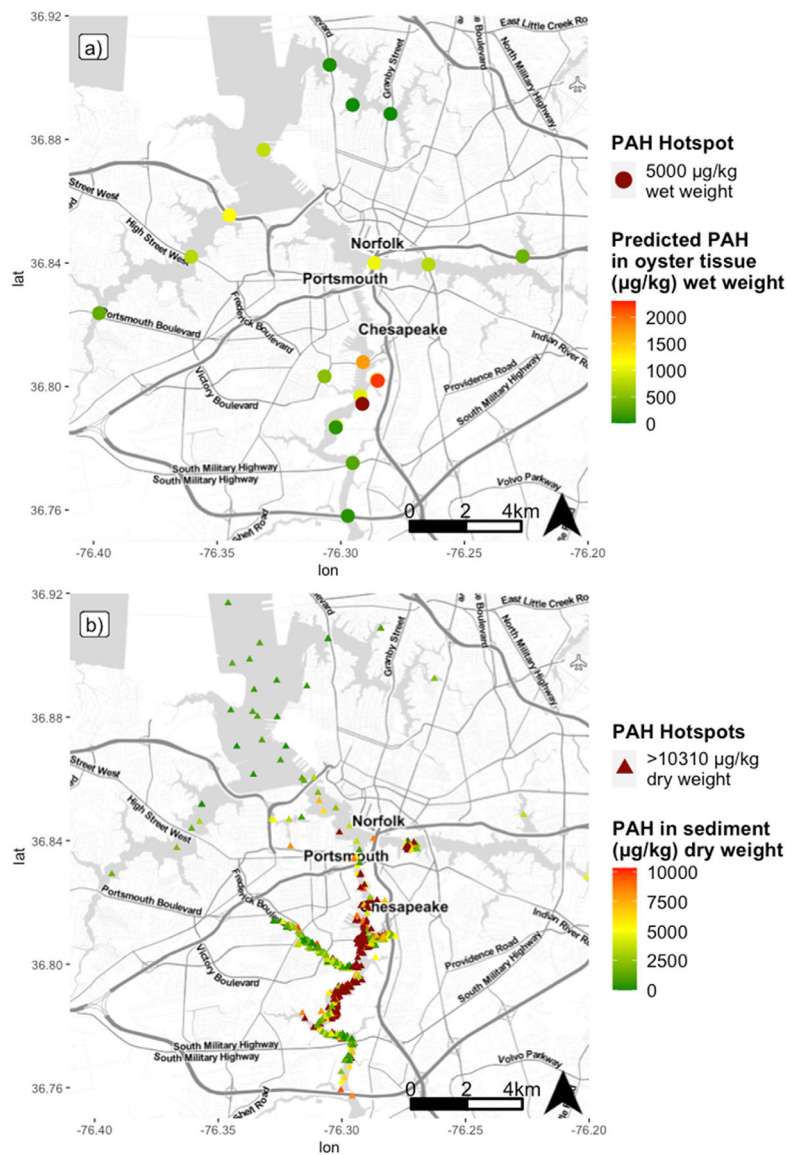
a)

36.92
36.88
36.84
36.80
36.76
lat
-76.40 -76.35 -76.30 -76.25 -76.20
lon

East Little Creek Road
North Military Highway
Granby Street
Street West
High Street West
Norfolk
Portsmouth
Portsmouth Boulevard
Frederick Boulevard
Chesapeake
Indian River Road
Providence Road
South Military Highway
Victory Boulevard
South Military Highway
South Military Highway
Volvo Parkway
0 2 4km

PAH Hotspot
5000 µg/kg wet weight

Predicted PAH in oyster tissue (µg/kg) wet weight
2000
1500
1000
500
0

b)

36.92
36.88
36.84
36.80
36.76
lat
-76.40 -76.35 -76.30 -76.25 -76.20
lon

East Little Creek Road
North Military Highway
Granby Street
Street West
High Street West
Norfolk
Portsmouth
Portsmouth Boulevard
Frederick Boulevard
Chesapeake
Indian River Road
Providence Road
South Military Highway
Victory Boulevard
South Military Highway
South Military Highway
Volvo Parkway
0 2 4km

PAH Hotspots
>10310 µg/kg dry weight

PAH in sediment (µg/kg) dry weight
10000
7500
5000
2500
0